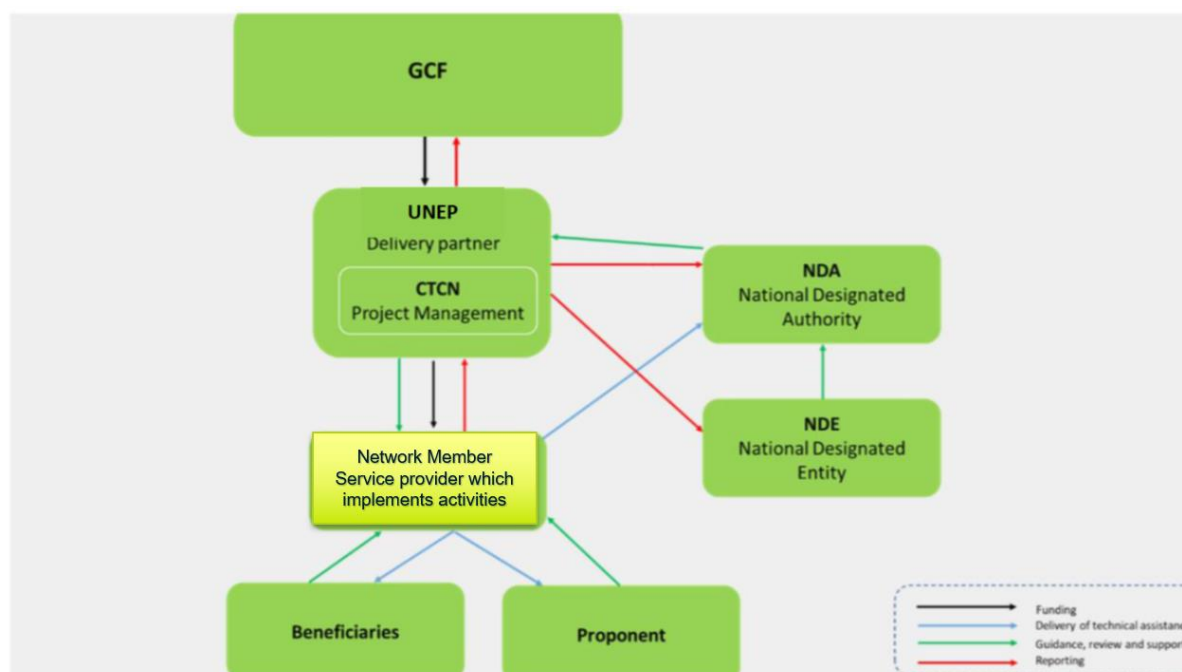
GCF

UNEP
Delivery partner

CTCN
Project Management

NDA
National Designated Authority

NDE
National Designated Entity

Network Member
Service provider which implements activities

Beneficiaries

Proponent

Funding
Delivery of technical assistan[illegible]
Guidance, review and suppor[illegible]
Reporting